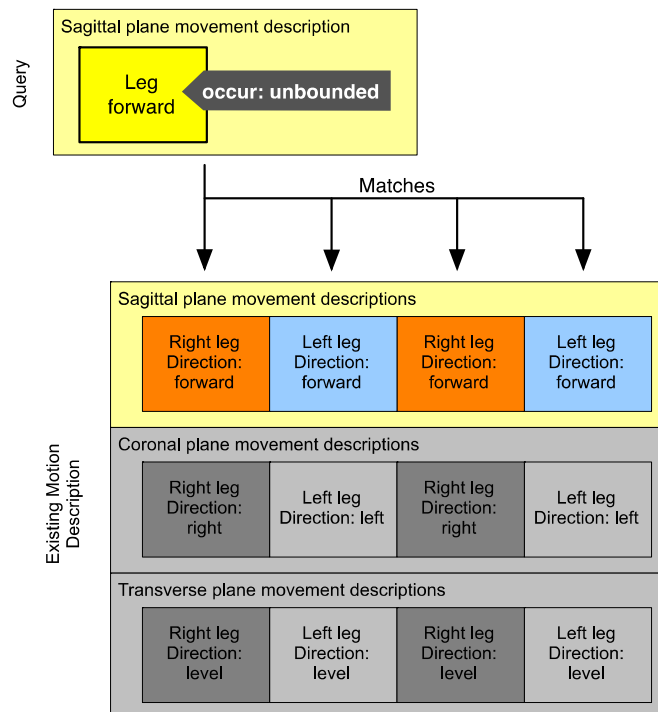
Query

Sagittal plane movement description

Leg forward

occur: unbounded

Matches

Existing Motion Description

Sagittal plane movement descriptions

| Right leg Direction: forward | Left leg Direction: forward | Right leg Direction: forward | Left leg Direction: forward |
|---|---|---|---|

Coronal plane movement descriptions

| Right leg Direction: right | Left leg Direction: left | Right leg Direction: right | Left leg Direction: left |
|---|---|---|---|

Transverse plane movement descriptions

| Right leg Direction: level | Left leg Direction: level | Right leg Direction: level | Left leg Direction: level |
|---|---|---|---|